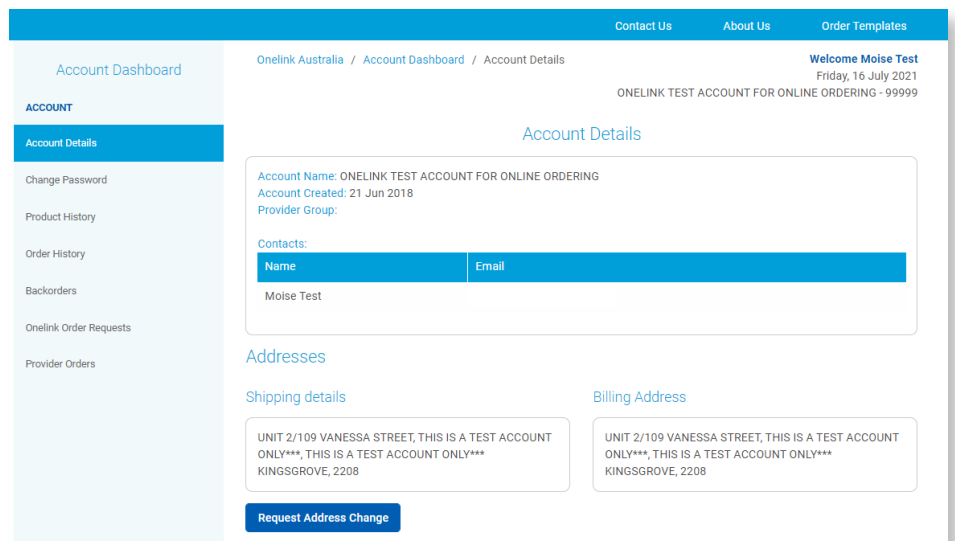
Contact Us
About Us
Order Templates

Account Dashboard

ACCOUNT

Account Details

Change Password

Product History

Order History

Backorders

Onelink Order Requests

Provider Orders

Onelink Australia / Account Dashboard / Account Details

Welcome Moise Test
Friday, 16 July 2021
ONELINK TEST ACCOUNT FOR ONLINE ORDERING - 99999

Account Details

Account Name: ONELINK TEST ACCOUNT FOR ONLINE ORDERING
Account Created: 21 Jun 2018
Provider Group:

Contacts:

| Name | Email |
|---|---|
| Moise Test | |

Addresses

Shipping details

UNIT 2/109 VANESSA STREET, THIS IS A TEST ACCOUNT ONLY***, THIS IS A TEST ACCOUNT ONLY*** KINGSGROVE, 2208

Billing Address

UNIT 2/109 VANESSA STREET, THIS IS A TEST ACCOUNT ONLY***, THIS IS A TEST ACCOUNT ONLY*** KINGSGROVE, 2208

Request Address Change